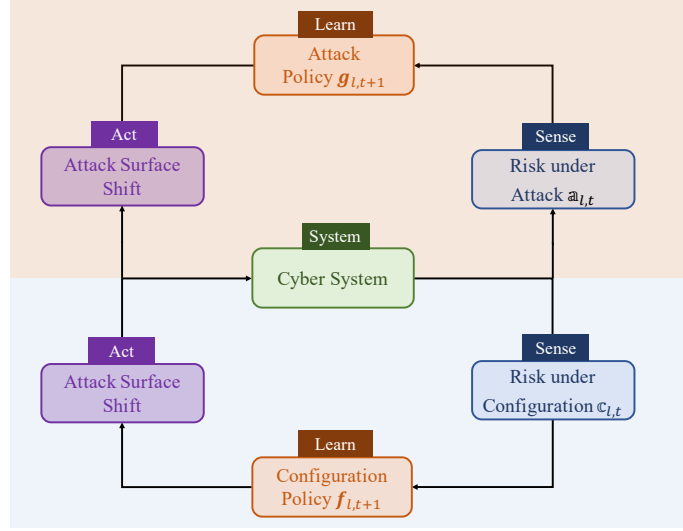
Learn

Attack Policy $\boldsymbol{g}_{l,t+1}$

Act

Attack Surface Shift

Sense

Risk under Attack $\mathbb{a}_{l,t}$

System

Cyber System

Act

Attack Surface Shift

Sense

Risk under Configuration $\mathbb{c}_{l,t}$

Learn

Configuration Policy $\boldsymbol{f}_{l,t+1}$